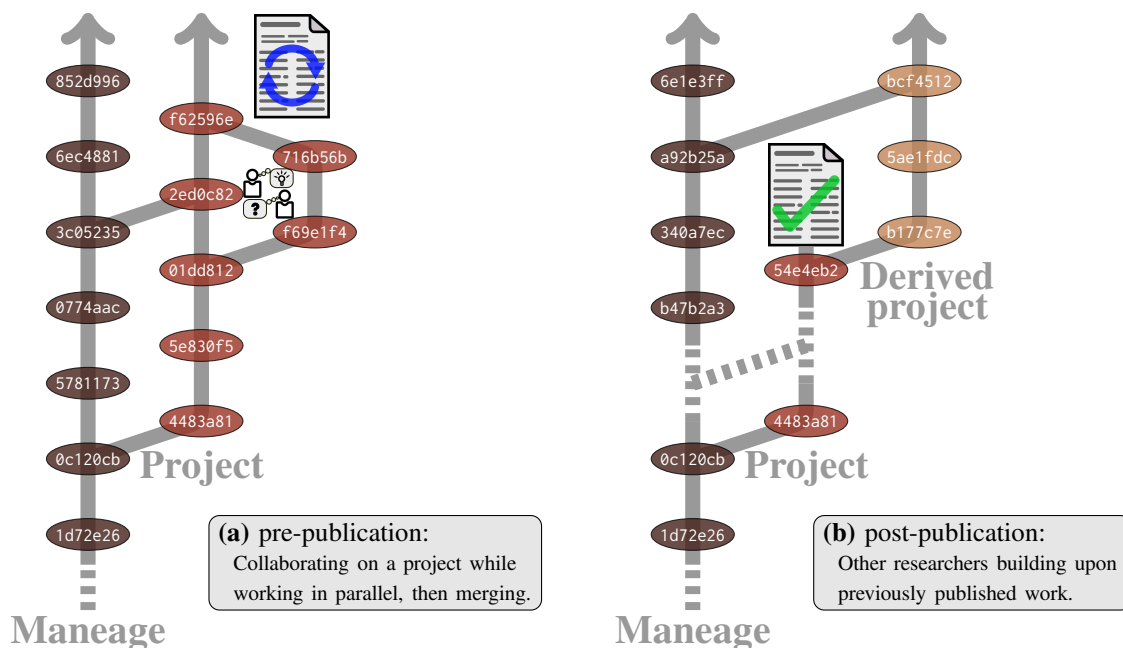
852d996

f62596e

6ec4881

716b56b

2ed0c82

?

3c05235

f69e1f4

01dd812

0774aac

5e830f5

5781173

4483a81

0c120cb

Project

1d72e26

**(a)** pre-publication:
Collaborating on a project while working in parallel, then merging.

Maneage

6e1e3ff

bcf4512

a92b25a

5ae1fdc

340a7ec

b177c7e

54e4eb2

Derived project

b47b2a3

4483a81

0c120cb

Project

1d72e26

**(b)** post-publication:
Other researchers building upon previously published work.

Maneage